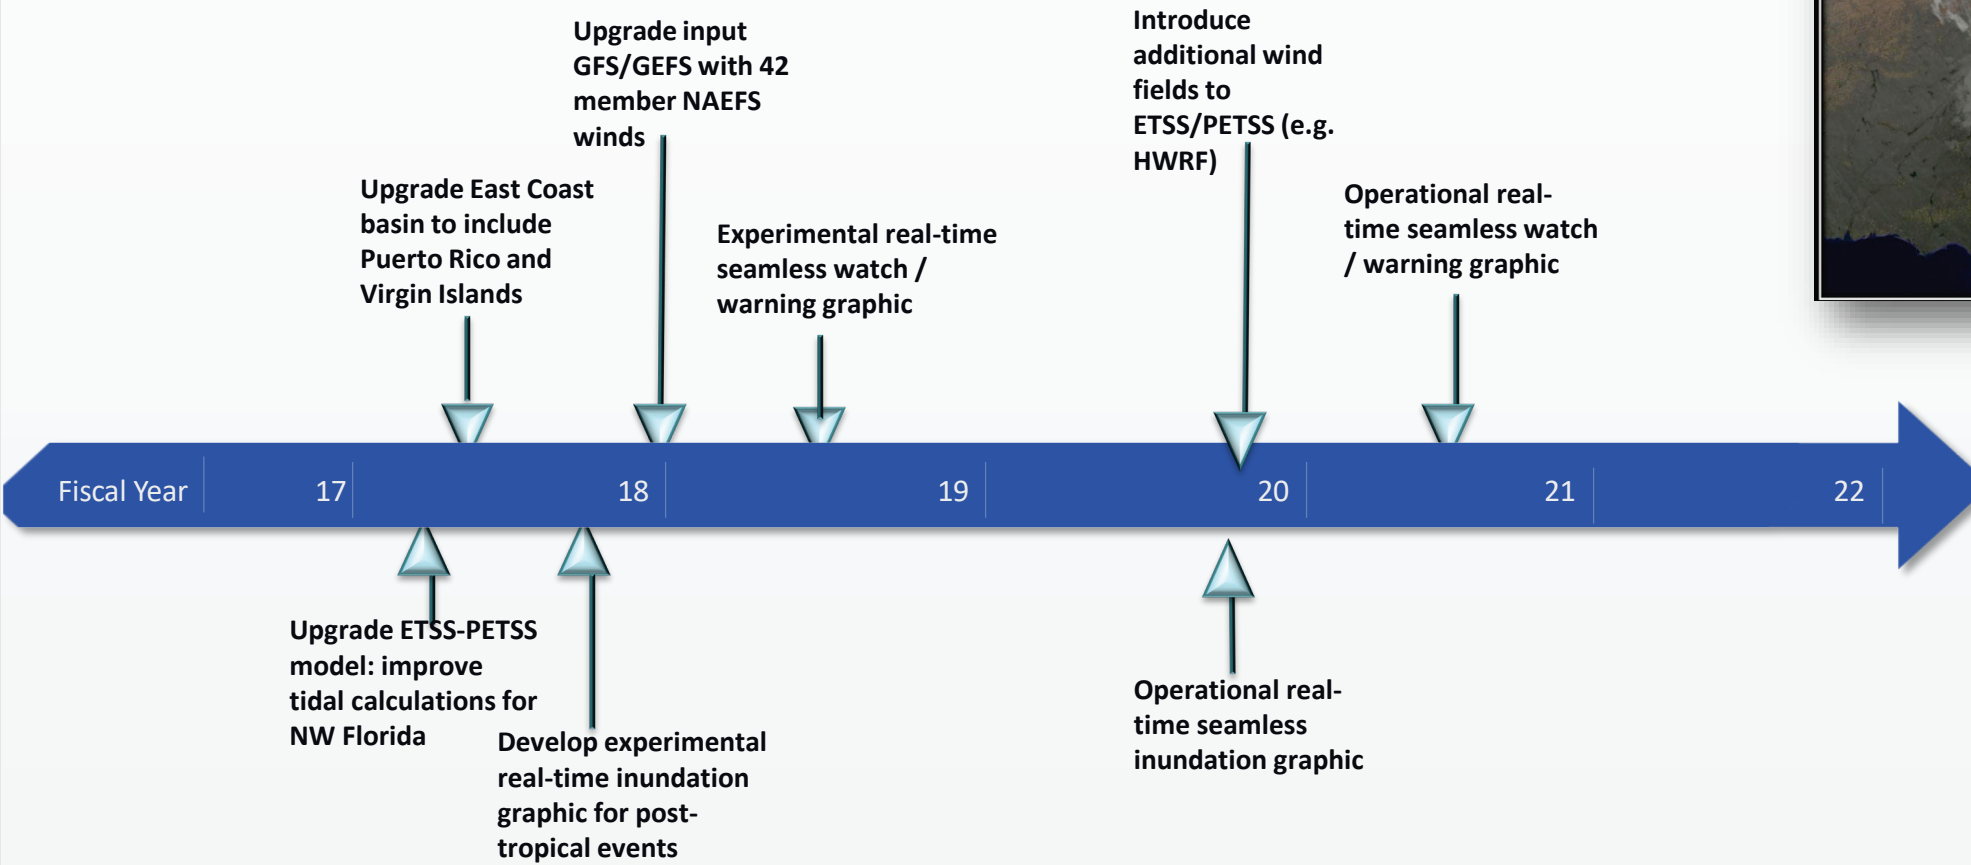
Upgrade input GFS/GEFS with 42 member NAEFS winds

Introduce additional wind fields to ETSS/PETSS (e.g. HWRF)

Upgrade East Coast basin to include Puerto Rico and Virgin Islands

Experimental real-time seamless watch / warning graphic

Operational real-time seamless watch / warning graphic

Fiscal Year 17 18 19 20 21 22

Upgrade ETSS-PETSS model: improve tidal calculations for NW Florida

Develop experimental real-time inundation graphic for post-tropical events

Operational real-time seamless inundation graphic